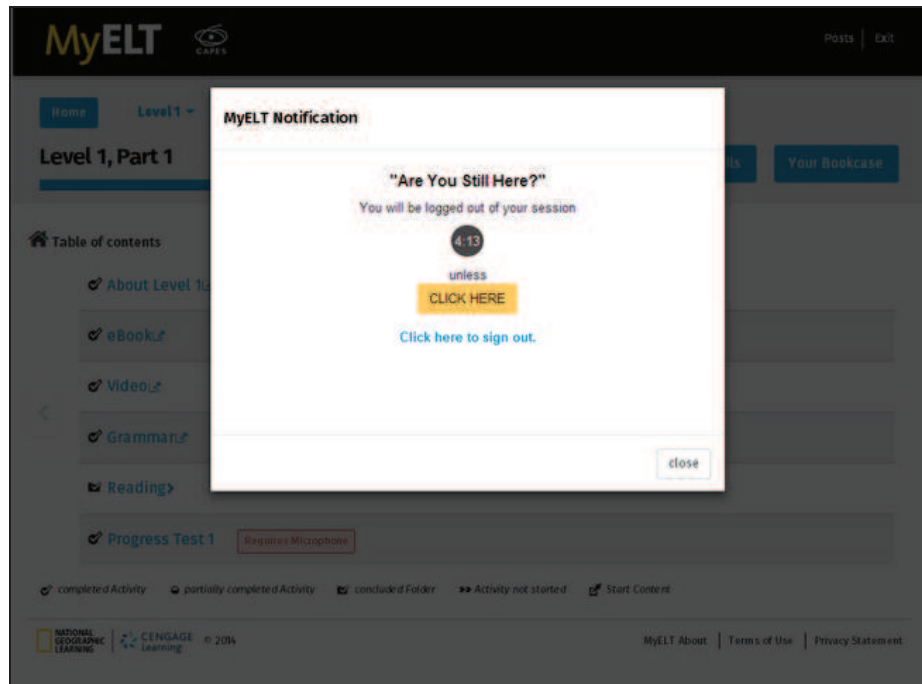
MyELT CAPES

Posts | Exit

Home Level 1

Level 1, Part 1

ils Your Bookcase

Table of contents

About Level 1

eBook

Video

Grammar

Reading

Progress Test 1 Requires Microphone

MyELT Notification

"Are You Still Here?"

You will be logged out of your session

4:13

unless

CLICK HERE

Click here to sign out.

close

completed Activity partially completed Activity concluded Folder Activity not started Start Content

NATIONAL GEOGRAPHIC LEARNING | CENGAGE Learning © 2014

MyELT About | Terms of Use | Privacy Statement